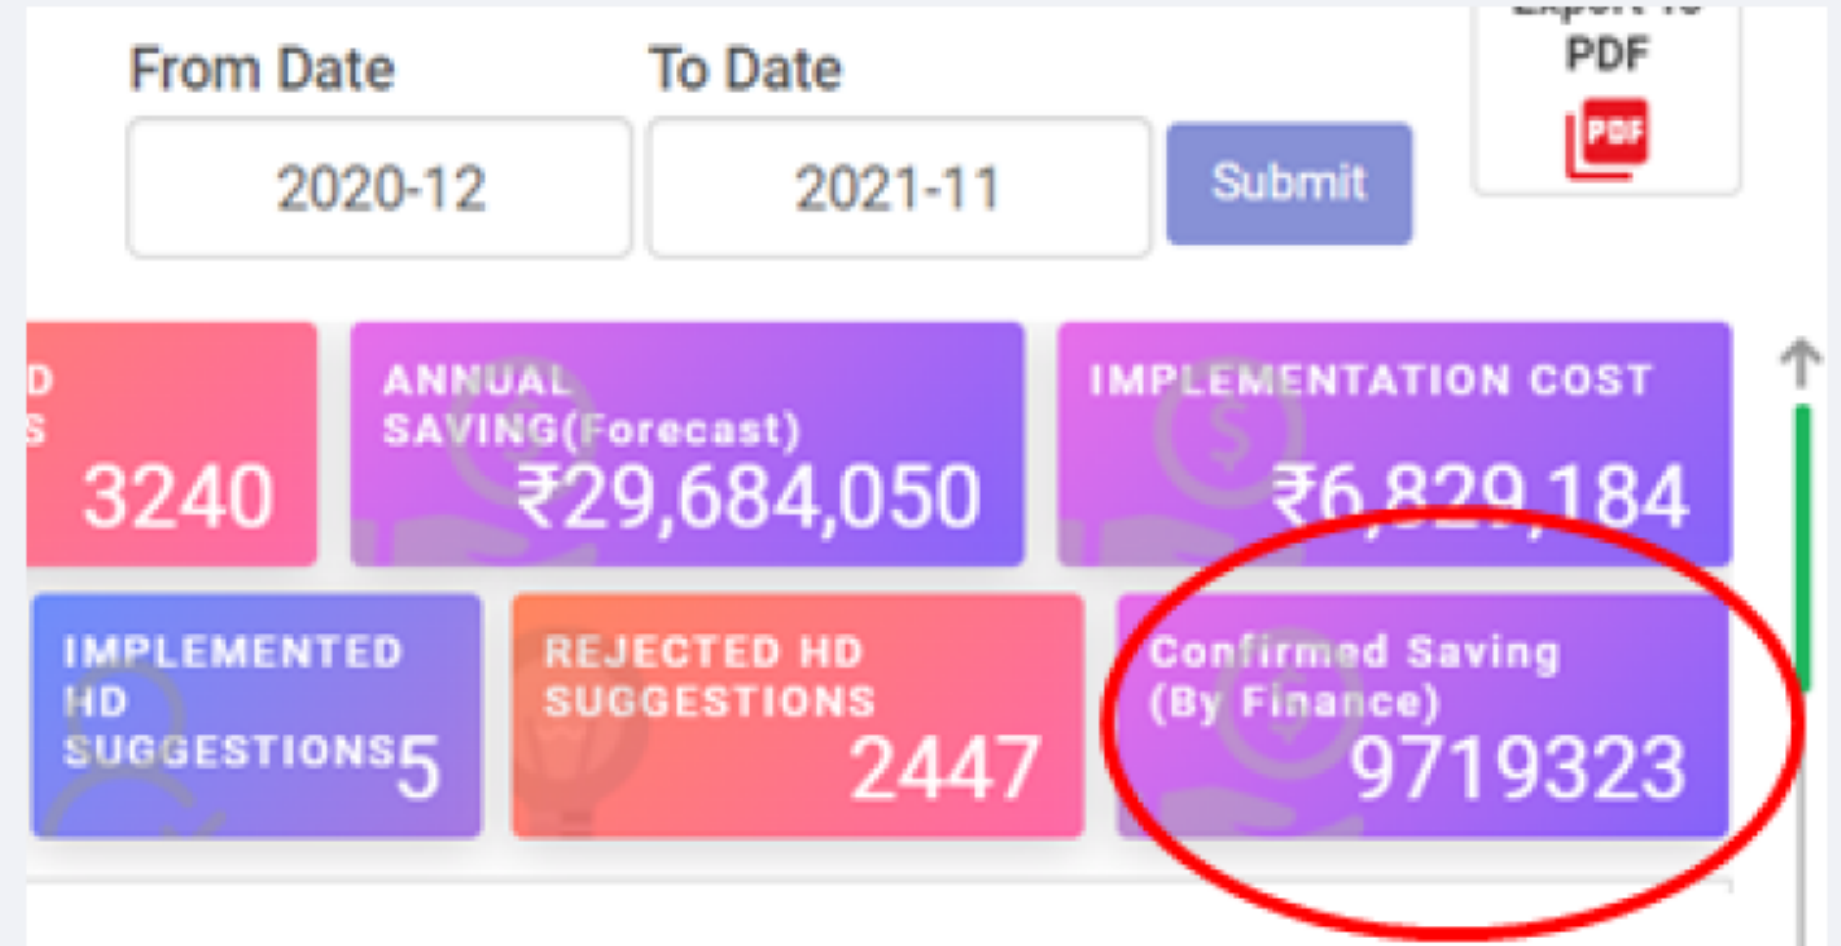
From Date
2020-12

To Date
2021-11

Submit

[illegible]
PDF
PDF

D
S
3240

ANNUAL SAVING(Forecast)
₹29,684,050

IMPLEMENTATION COST
₹6,829,184

IMPLEMENTED HD SUGGESTIONS
5

REJECTED HD SUGGESTIONS
2447

Confirmed Saving (By Finance)
9719323